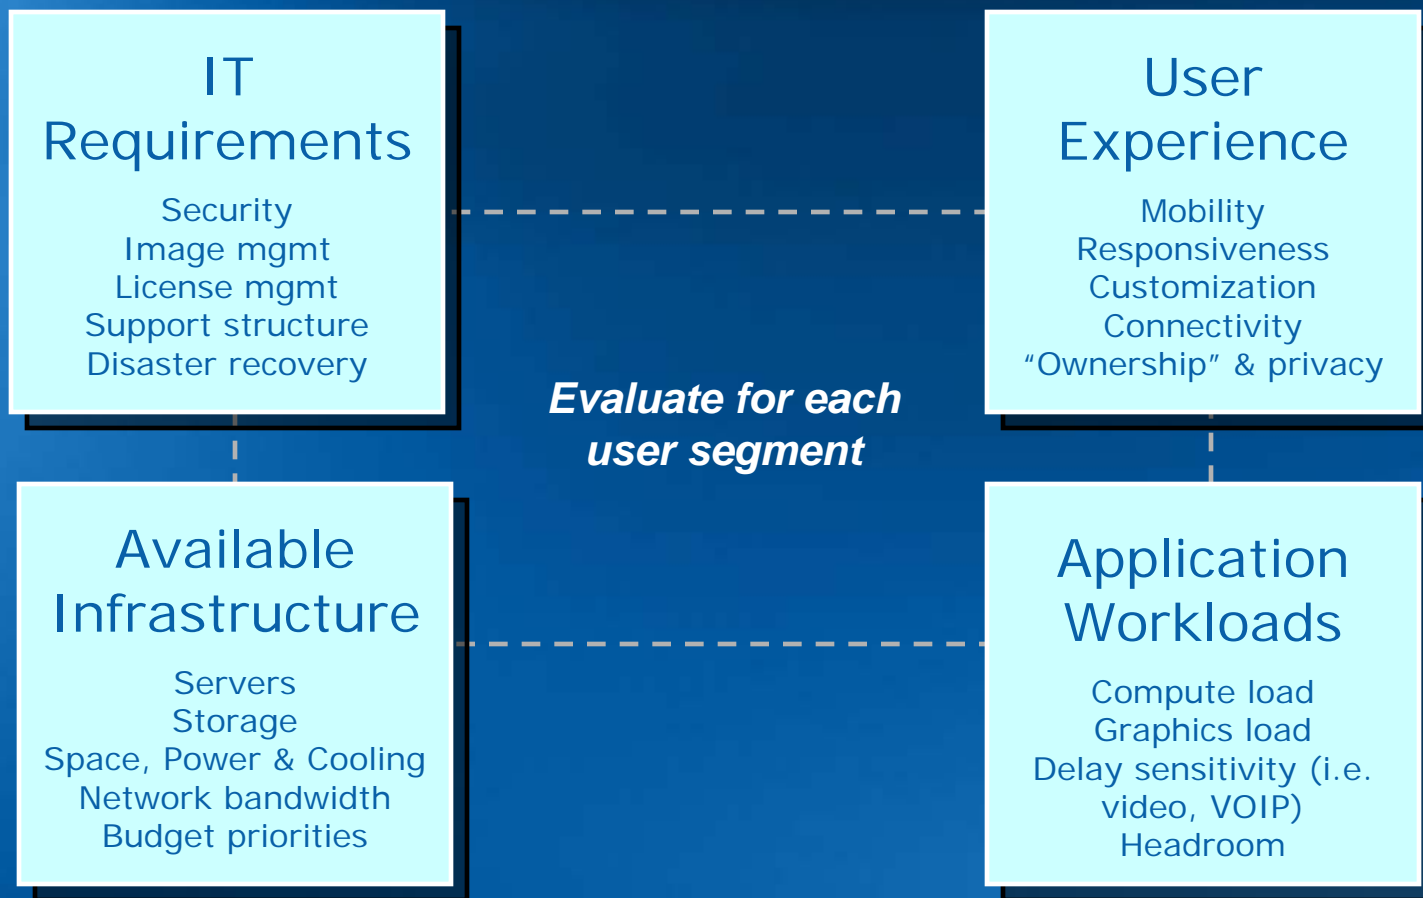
IT Requirements

Security
Image mgmt
License mgmt
Support structure
Disaster recovery

User Experience

Mobility
Responsiveness
Customization
Connectivity
“Ownership” & privacy

Evaluate for each user segment

Available Infrastructure

Servers
Storage
Space, Power & Cooling
Network bandwidth
Budget priorities

Application Workloads

Compute load
Graphics load
Delay sensitivity (i.e. video, VOIP)
Headroom